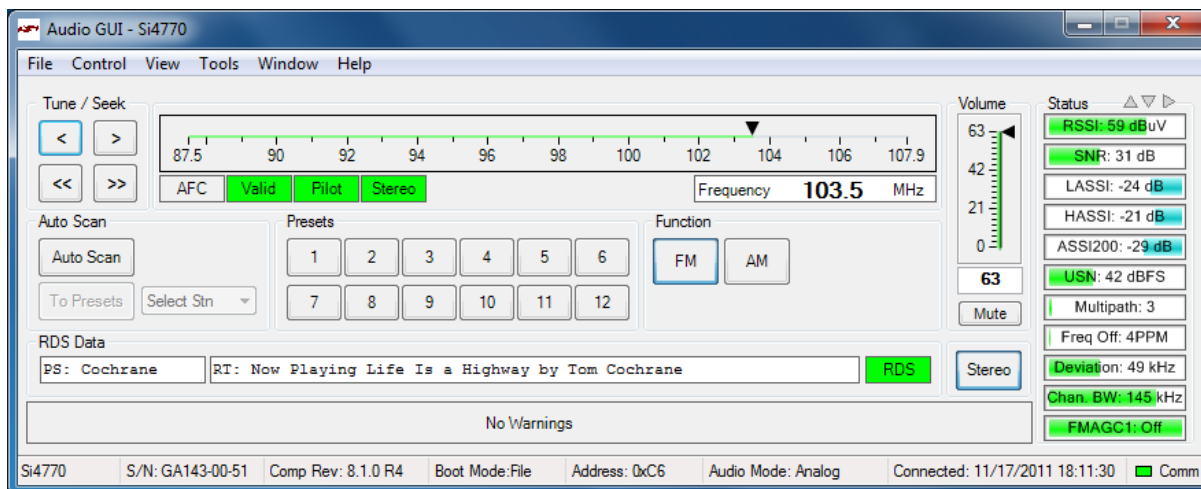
Audio GUI - Si4770

File Control View Tools Window Help

Tune / Seek

<  >

<<  >>

87.5 90 92 94 96 98 100 102 104 106 107.9

AFC Valid Pilot Stereo

Frequency 103.5 MHz

Volume

63
42
21
0

63

Mute

Status

RSSI: 59 dBuV
SNR: 31 dB
LASSI: -24 dB
HASSI: -21 dB
ASSI200: -29 dB
USN: 42 dBFS
Multipath: 3
Freq Off: 4PPM
Deviation: 49 kHz
Chan. BW: 145 kHz
FMAGC1: Off

Auto Scan

Auto Scan

To Presets Select Stn

Presets

1 2 3 4 5 6
7 8 9 10 11 12

Function

FM AM

RDS Data

PS: Cochrane

RT: Now Playing Life Is a Highway by Tom Cochrane

RDS

Stereo

No Warnings

Si4770 S/N: GA143-00-51 Comp Rev: 8.1.0 R4 Boot Mode:File Address: 0xC6 Audio Mode: Analog Connected: 11/17/2011 18:11:30 Comm